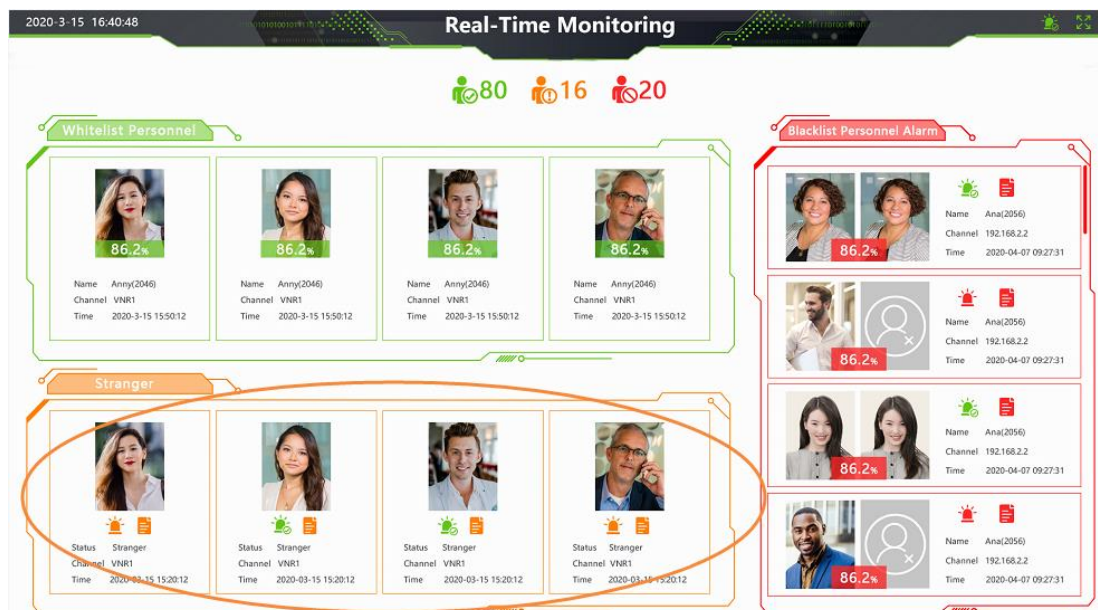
2020-3-15 16:40:48

Real-Time Monitoring

80 16 20

Whitelist Personnel

86.2%
Name Anny(2046)
Channel VNR1
Time 2020-3-15 15:50:12

86.2%
Name Anny(2046)
Channel VNR1
Time 2020-3-15 15:50:12

86.2%
Name Anny(2046)
Channel VNR1
Time 2020-3-15 15:50:12

86.2%
Name Anny(2046)
Channel VNR1
Time 2020-3-15 15:50:12

Stranger

Status Stranger
Channel VNR1
Time 2020-03-15 15:20:12

Status Stranger
Channel VNR1
Time 2020-03-15 15:20:12

Status Stranger
Channel VNR1
Time 2020-03-15 15:20:12

Status Stranger
Channel VNR1
Time 2020-03-15 15:20:12

Blacklist Personnel Alarm

86.2%
Name Ana(2056)
Channel 192.168.2.2
Time 2020-04-07 09:27:31

86.2%
Name Ana(2056)
Channel 192.168.2.2
Time 2020-04-07 09:27:31

86.2%
Name Ana(2056)
Channel 192.168.2.2
Time 2020-04-07 09:27:31

86.2%
Name Ana(2056)
Channel 192.168.2.2
Time 2020-04-07 09:27:31